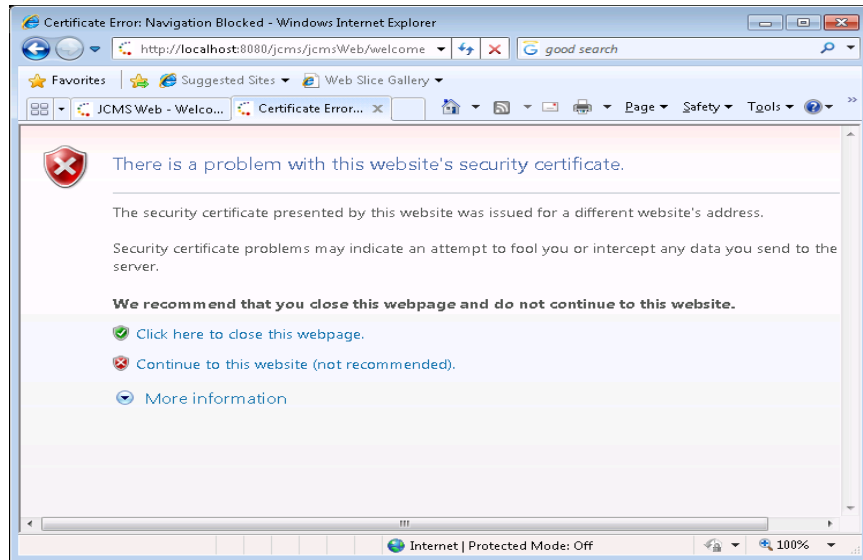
Certificate Error: Navigation Blocked - Windows Internet Explorer

http://localhost:8080/jcms/jcmsWeb/welcome

good search

Favorites

Suggested Sites ▾

Web Slice Gallery ▾

JCMS Web - Welco...

Certificate Error...

Page ▾

Safety ▾

Tools ▾

There is a problem with this website's security certificate.

The security certificate presented by this website was issued for a different website's address.

Security certificate problems may indicate an attempt to fool you or intercept any data you send to the server.

We recommend that you close this webpage and do not continue to this website.

Click here to close this webpage.

Continue to this website (not recommended).

More information

Internet | Protected Mode: Off

100%